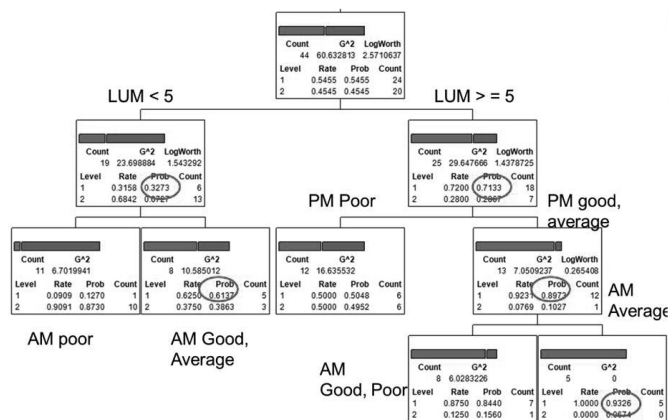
| Count | G^2 | LogWorth |
|---|---|---|
| 44 | 60.632813 | 2.5710637 |

| Level | Rate | Prob | Count |
|---|---|---|---|
| 1 | 0.5455 | 0.5455 | 24 |
| 2 | 0.4545 | 0.4545 | 20 |

LUM < 5

LUM > = 5

| Count | G^2 | LogWorth |
|---|---|---|
| 19 | 23.698884 | 1.543292 |

| Level | Rate | Prob | Count |
|---|---|---|---|
| 1 | 0.3158 | 0.3273 | 6 |
| 2 | 0.6842 | 0.6727 | 13 |

| Count | G^2 | LogWorth |
|---|---|---|
| 25 | 29.647666 | 1.4378725 |

| Level | Rate | Prob | Count |
|---|---|---|---|
| 1 | 0.7200 | 0.7133 | 18 |
| 2 | 0.2800 | 0.2867 | 7 |

PM Poor

PM good, average

| Count | G^2 |
|---|---|
| 11 | 6.7019941 |

| Level | Rate | Prob | Count |
|---|---|---|---|
| 1 | 0.0909 | 0.1270 | 1 |
| 2 | 0.9091 | 0.8730 | 10 |

| Count | G^2 |
|---|---|
| 8 | 10.585012 |

| Level | Rate | Prob | Count |
|---|---|---|---|
| 1 | 0.6250 | 0.6137 | 5 |
| 2 | 0.3750 | 0.3863 | 3 |

| Count | G^2 |
|---|---|
| 12 | 16.635532 |

| Level | Rate | Prob | Count |
|---|---|---|---|
| 1 | 0.5000 | 0.5048 | 6 |
| 2 | 0.5000 | 0.4952 | 6 |

| Count | G^2 | LogWorth |
|---|---|---|
| 13 | 7.0509237 | 0.265408 |

| Level | Rate | Prob | Count |
|---|---|---|---|
| 1 | 0.9231 | 0.8973 | 12 |
| 2 | 0.0769 | 0.1027 | 1 |

AM Average

AM poor

AM Good, Average

AM Good, Poor

| Count | G^2 |
|---|---|
| 8 | 6.0283226 |

| Level | Rate | Prob | Count |
|---|---|---|---|
| 1 | 0.8750 | 0.8440 | 7 |
| 2 | 0.1250 | 0.1560 | 1 |

| Count | G^2 |
|---|---|
| 5 | 0 |

| Level | Rate | Prob | Count |
|---|---|---|---|
| 1 | 1.0000 | 0.9326 | 5 |
| 2 | 0.0000 | 0.0674 | 0 |